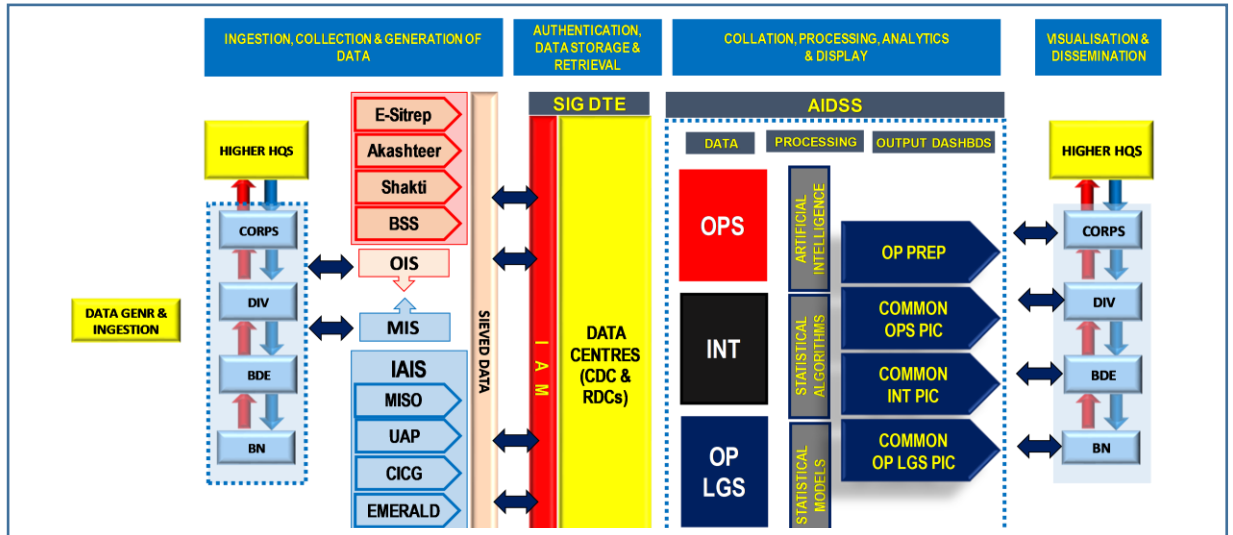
INGESTION, COLLECTION & GENERATION OF DATA

AUTHENTICATION, DATA STORAGE & RETRIEVAL

COLLATION, PROCESSING, ANALYTICS & DISPLAY

VISUALISATION & DISSEMINATION

HIGHER HQS

CORPS

DIV

BDE

BN

DATA GENR & INGESTION

E-Sitrep

Akashteer

Shakti

BSS

OIS

MIS

IAIS

MISO

UAP

CICG

EMERALD

SIEVED DATA

SIG DTE

I A M

DATA CENTRES (CDC & RDCs)

AIDSS

DATA

PROCESSING

OUTPUT DASHBDS

OPS

INT

OP LGS

ARTIFICIAL INTELLIGENCE

STATISTICAL ALGORITHMS

STATISTICAL MODELS

OP PREP

COMMON OPS PIC

COMMON INT PIC

COMMON OP LGS PIC

HIGHER HQS

CORPS

DIV

BDE

BN